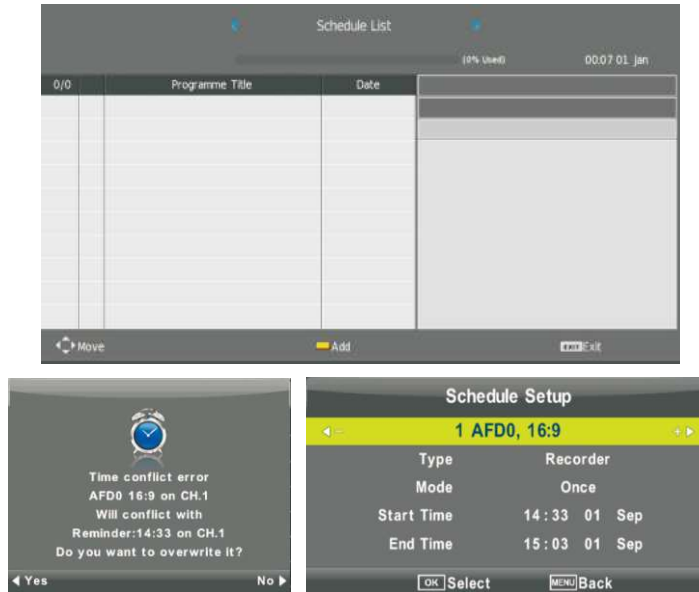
Schedule List

(0% Used)

00:07 01 Jan

| 0/0 | | | Programme Title | Date |
|---|---|---|---|---|

Move

Add

EXIT Exit

Time conflict error
AFD0 16:9 on CH.1
Will conflict with
Reminder:14:33 on CH.1
Do you want to overwrite it?

◀ Yes

No ▶

Schedule Setup

1 AFD0, 16:9

| Type | Recorder |
|---|---|
| Mode | Once |
| Start Time | 14 : 33 01 Sep |
| End Time | 15 : 03 01 Sep |

OK Select

MENU Back